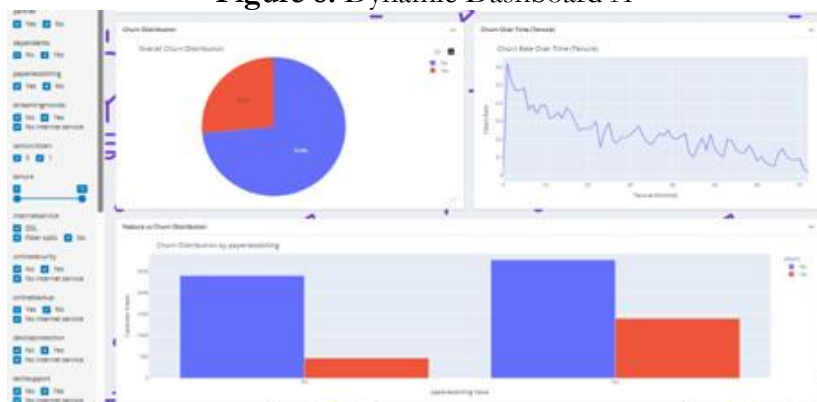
Figure 5: Dynamic Dashboard A

gender
Yes No
dependents
No Yes
paperlessbilling
No Yes
streamingmovies
No Yes
No internet service
seniorcitizen
0 1
tenure
internetservice
DSL
Fiber optic No
onlinesecurity
No Yes
No internet service
onlinebackup
Yes No
No internet service
deviceprotection
No Yes
No internet service
techsupport
No Yes
No internet service

Churn Distribution
Overall Churn Distribution
No
Yes
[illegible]
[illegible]

Churn Over Time (Tenure)
Churn Rate Over Time (Tenure)
Churn Rate
Tenure (Months)

Feature vs Churn Distribution
Churn Distribution by paperlessbilling
Customer Count
churn
No
Yes
No
Yes
paperlessbilling Value